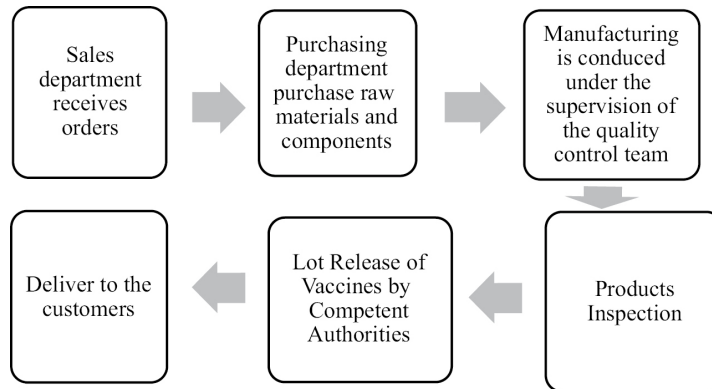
Sales department receives orders

Purchasing department purchase raw materials and components

Manufacturing is conduced under the supervision of the quality control team

Products Inspection

Lot Release of Vaccines by Competent Authorities

Deliver to the customers